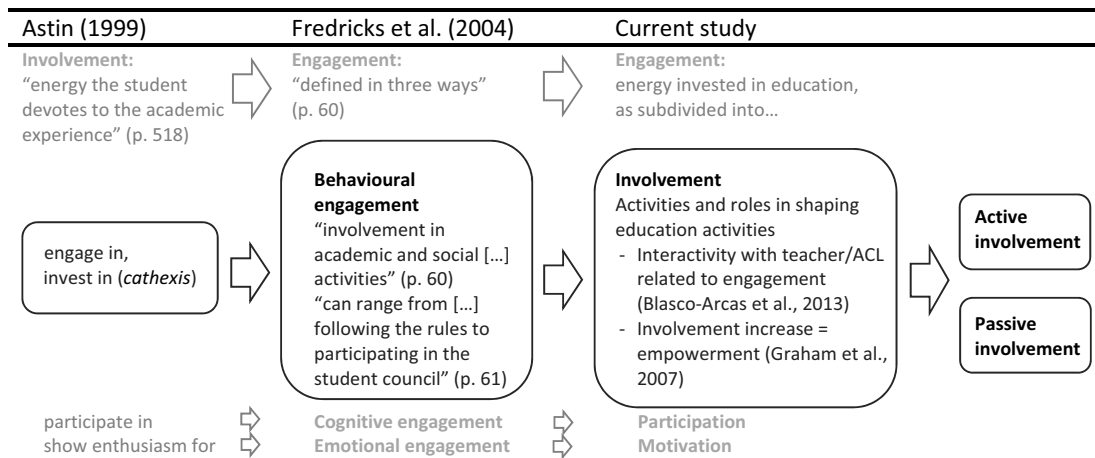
Astin (1999)

Fredricks et al. (2004)

Current study

Involvement:
"energy the student devotes to the academic experience" (p. 518)

Engagement:
"defined in three ways" (p. 60)

Engagement:
energy invested in education, as subdivided into…

engage in, invest in (*cathexis*)

Behavioural engagement
"involvement in academic and social […] activities" (p. 60)
"can range from […] following the rules to participating in the student council" (p. 61)

Involvement
Activities and roles in shaping education activities
- Interactivity with teacher/ACL related to engagement (Blasco-Arcas et al., 2013)
- Involvement increase = empowerment (Graham et al., 2007)

Active involvement

Passive involvement

participate in
show enthusiasm for

Cognitive engagement
Emotional engagement

Participation
Motivation